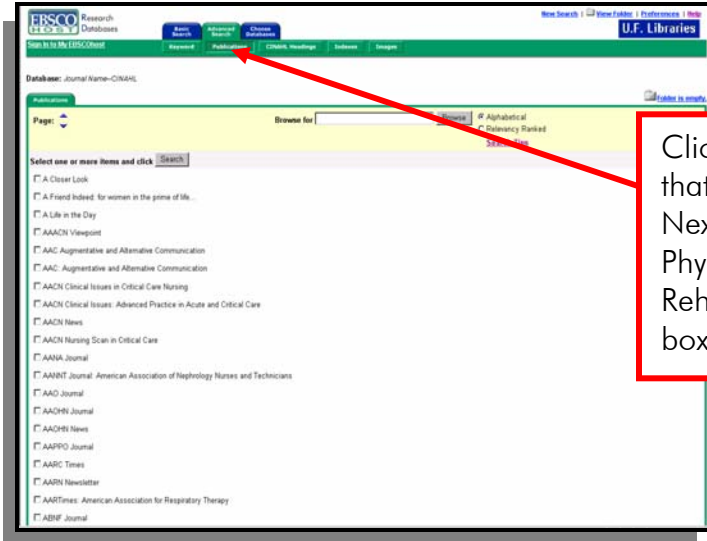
EBSCO HOST Research Databases

Basic Search | Advanced Search | Choose Databases

New Search | View Folder | Preferences | Help

U.F. Libraries

Sign In to My EBSCOhost

Keyword | Publications | CINAHL Headings | Indexes | Images

Database: Journal Name--CINAHL

Publications

Folder is empty.

Page:

Browse for [ ] Browse

Alphabetical
Relevancy Ranked
Search Tips

Select one or more items and click Search

A Closer Look
A Friend Indeed: for women in the prime of life...
A Life in the Day
AAACN Viewpoint
AAC Augmentative and Alternative Communication
AAC: Augmentative and Alternative Communication
AACN Clinical Issues in Critical Care Nursing
AACN Clinical Issues: Advanced Practice in Acute and Critical Care
AACN News
AACN Nursing Scan in Critical Care
AANA Journal
AANNT Journal: American Association of Nephrology Nurses and Technicians
AAO Journal
AAOHN Journal
AAOHN News
AAPPO Journal
AARC Times
AARN Newsletter
AARTimes: American Association for Respiratory Therapy
ABNF Journal

Clic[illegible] that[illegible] Nex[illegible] Phy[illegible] Reh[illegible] box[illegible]